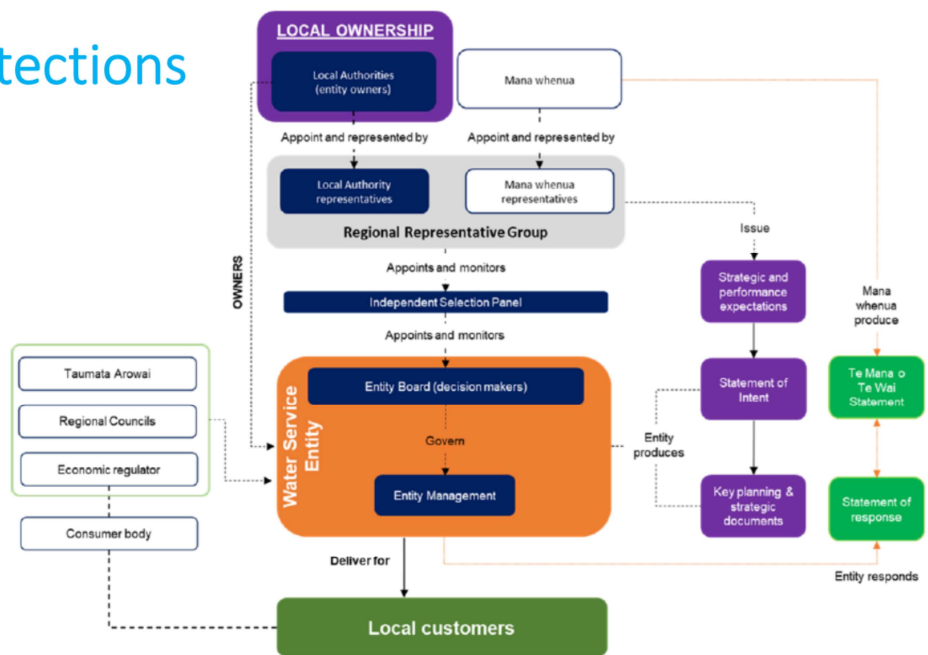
tections

LOCAL OWNERSHIP

Local Authorities (entity owners)

Mana whenua

Appoint and represented by

Appoint and represented by

Local Authority representatives

Mana whenua representatives

Regional Representative Group

Issue

Appoints and monitors

Independent Selection Panel

Appoints and monitors

OWNERS

Strategic and performance expectations

Mana whenua produce

Taumata Arowai

Regional Councils

Economic regulator

Consumer body

Water Service Entity

Entity Board (decision makers)

Govern

Entity Management

Statement of Intent

Te Mana o Te Wai Statement

Entity produces

Key planning & strategic documents

Statement of response

Deliver for

Entity responds

Local customers